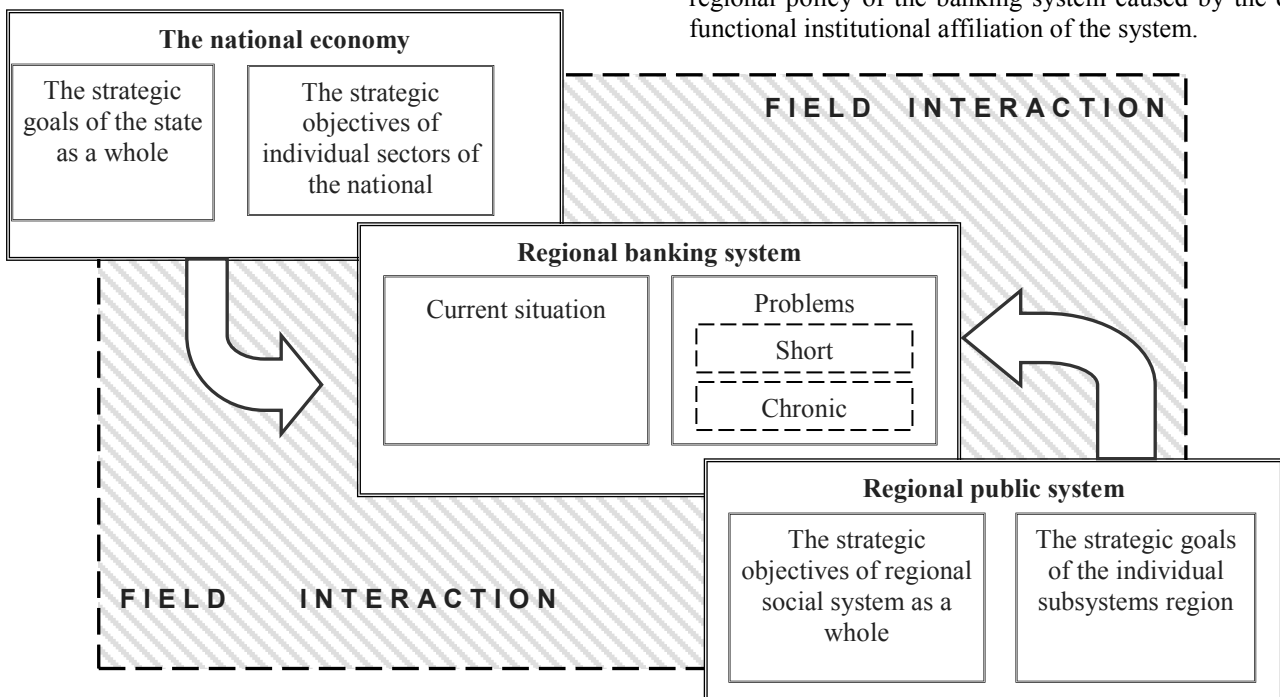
regional policy of the banking system caused by the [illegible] functional institutional affiliation of the system.

The national economy

The strategic goals of the state as a whole

The strategic objectives of individual sectors of the national

FIELD INTERACTION

Regional banking system

Current situation

Problems

Short

Chronic

Regional public system

The strategic objectives of regional social system as a whole

The strategic goals of the individual subsystems region

FIELD INTERACTION